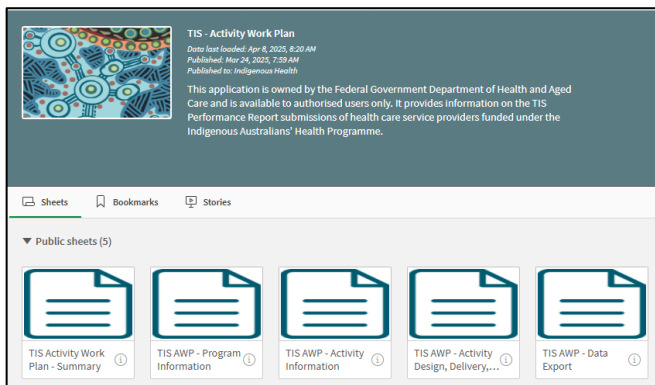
TIS - Activity Work Plan

Data last loaded: Apr 8, 2025, 8:20 AM
Published: Mar 24, 2025, 7:59 AM
Published to: Indigenous Health

This application is owned by the Federal Government Department of Health and Aged Care and is available to authorised users only. It provides information on the TIS Performance Report submissions of health care service providers funded under the Indigenous Australians' Health Programme.

Sheets Bookmarks Stories

Public sheets (5)

TIS Activity Work Plan - Summary

TIS AWP - Program Information

TIS AWP - Activity Information

TIS AWP - Activity Design, Delivery,...

TIS AWP - Data Export